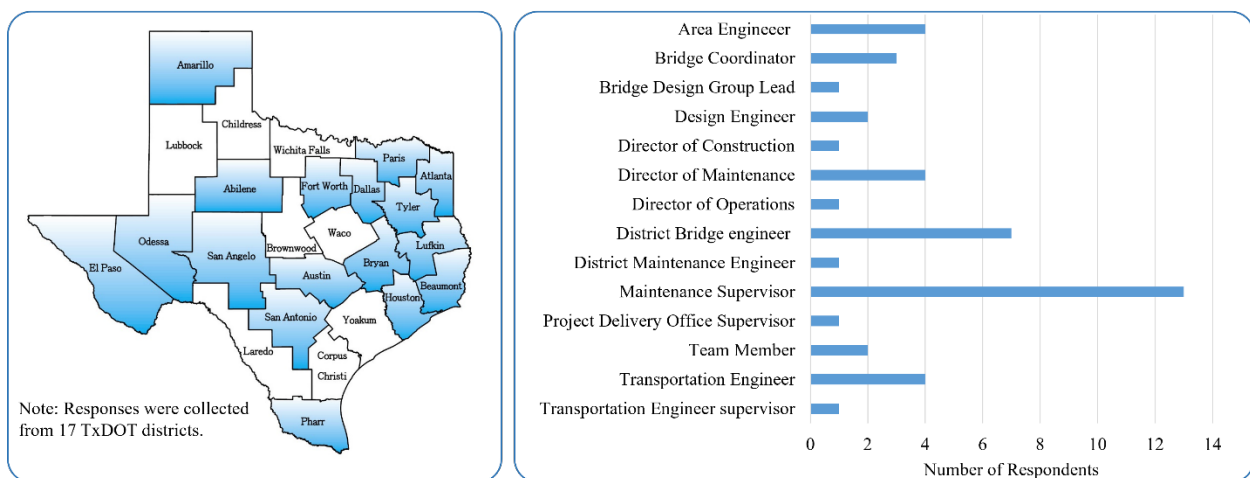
Amarillo
Lubbock
Childress
Wichita Falls
Paris
Atlanta
Abilene
Fort Worth
Dallas
Tyler
Odessa
Waco
Lufkin
El Paso
San Angelo
Brownwood
Bryan
Austin
Beaumont
Houston
San Antonio
Yoakum
Laredo
Corpus Christi
Pharr

Note: Responses were collected from 17 TxDOT districts.

| Role | Number of Respondents |
|---|---|
| Area Engineeer | 4 |
| Bridge Coordinator | 3 |
| Bridge Design Group Lead | 1 |
| Design Engineer | 2 |
| Director of Construction | 1 |
| Director of Maintenance | 4 |
| Director of Operations | 1 |
| District Bridge engineer | 7 |
| District Maintenance Engineer | 1 |
| Maintenance Supervisor | 13 |
| Project Delivery Office Supervisor | 1 |
| Team Member | 2 |
| Transportation Engineer | 4 |
| Transportation Engineer supervisor | 1 |

0 2 4 6 8 10 12 14
Number of Respondents